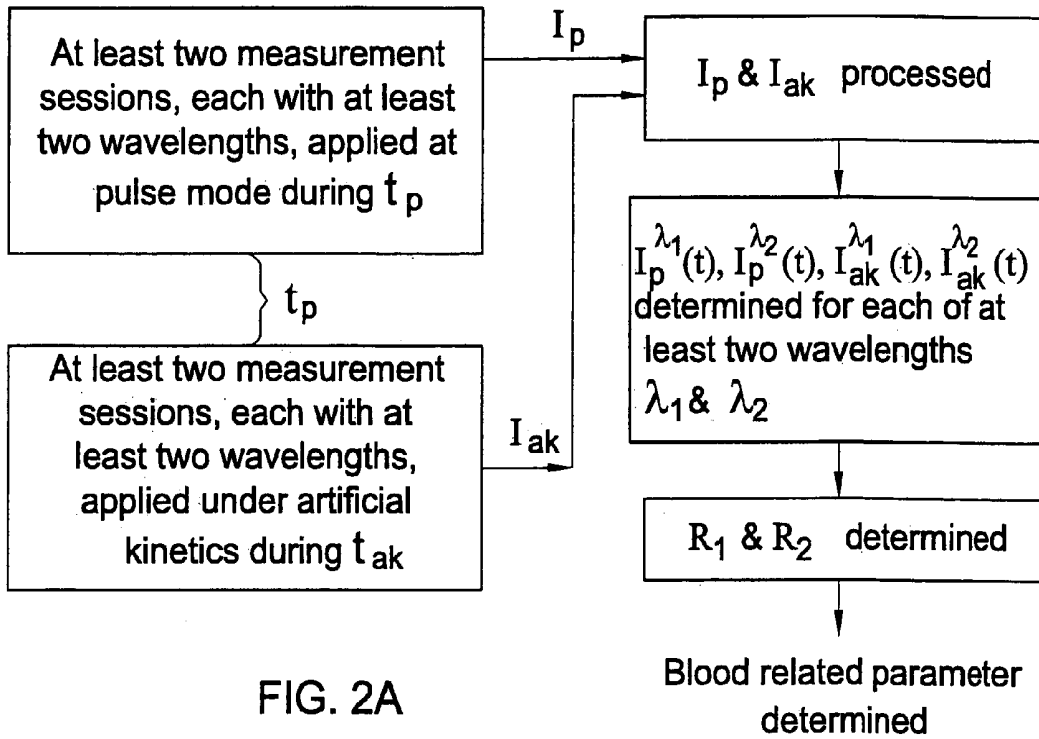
At least two measurement sessions, each with at least two wavelengths, applied at pulse mode during $t_p$

$t_p$

At least two measurement sessions, each with at least two wavelengths, applied under artificial kinetics during $t_{ak}$

$I_p$

$I_{ak}$

$I_p$ & $I_{ak}$ processed

$I_p^{\lambda_1}(t)$, $I_p^{\lambda_2}(t)$, $I_{ak}^{\lambda_1}(t)$, $I_{ak}^{\lambda_2}(t)$ determined for each of at least two wavelengths $\lambda_1$ & $\lambda_2$

$R_1$ & $R_2$ determined

Blood related parameter determined

FIG. 2A